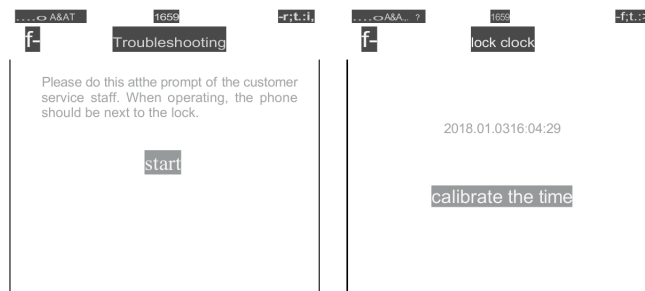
....ᴑ A&AT 1659 -r;t.:I,

f- Troubleshooting

Please do this atthe prompt of the customer service staff. When operating, the phone should be next to the lock.

start

....ᴑA&A.. ? 1659 -f;t.:

f- lock clock

2018.01.0316:04:29

calibrate the time